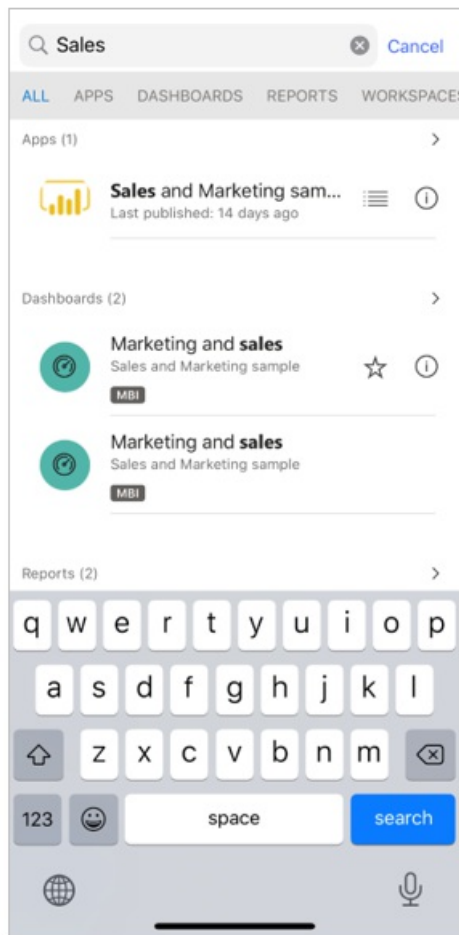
Sales

Cancel

ALL APPS DASHBOARDS REPORTS WORKSPACES

Apps (1)

Sales and Marketing sam...
Last published: 14 days ago

Dashboards (2)

Marketing and sales
Sales and Marketing sample
MBI

Marketing and sales
Sales and Marketing sample
MBI

Reports (2)

q w e r t y u i o p
a s d f g h j k l
z x c v b n m
123 space search